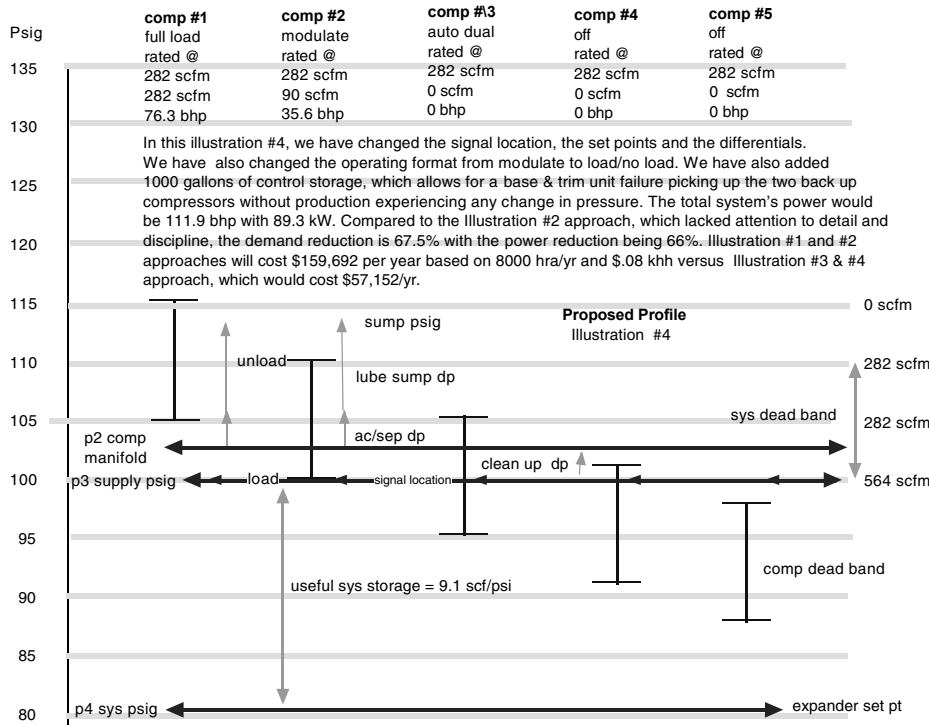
Psig

| comp #1 | comp #2 | comp #\3 | comp #4 | comp #5 |
|---|---|---|---|---|
| full load | modulate | auto dual | off | off |
| rated @ | rated @ | rated @ | rated @ | rated @ |
| 282 scfm | 282 scfm | 282 scfm | 282 scfm | 282 scfm |
| 282 scfm | 90 scfm | 0 scfm | 0 scfm | 0 scfm |
| 76.3 bhp | 35.6 bhp | 0 bhp | 0 bhp | 0 bhp |

135
130

In this illustration #4, we have changed the signal location, the set points and the differentials. We have also changed the operating format from modulate to load/no load. We have also added 1000 gallons of control storage, which allows for a base & trim unit failure picking up the two back up compressors without production experiencing any change in pressure. The total system's power would be 111.9 bhp with 89.3 kW. Compared to the Illustration #2 approach, which lacked attention to detail and discipline, the demand reduction is 67.5% with the power reduction being 66%. Illustration #1 and #2 approaches will cost $159,692 per year based on 8000 hra/yr and $.08 khh versus Illustration #3 & #4 approach, which would cost $57,152/yr.

125
120
115
110
105
100
95
90
85
80

sump psig
Proposed Profile
Illustration #4
0 scfm
unload
lube sump dp
282 scfm
sys dead band
282 scfm
p2 comp manifold
ac/sep dp
clean up dp
p3 supply psig
load
signal location
564 scfm
comp dead band
useful sys storage = 9.1 scf/psi
p4 sys psig
expander set pt